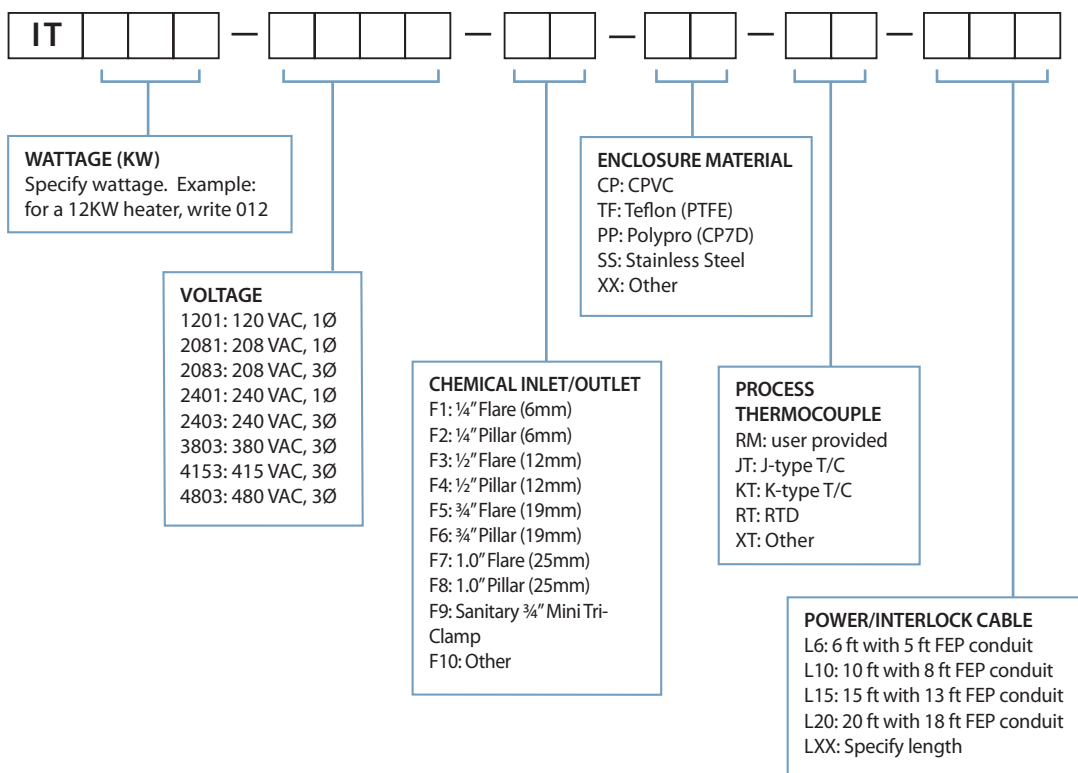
IT — — — — —

WATTAGE (KW)
Specify wattage. Example: for a 12KW heater, write 012

VOLTAGE
1201: 120 VAC, 1Ø
2081: 208 VAC, 1Ø
2083: 208 VAC, 3Ø
2401: 240 VAC, 1Ø
2403: 240 VAC, 3Ø
3803: 380 VAC, 3Ø
4153: 415 VAC, 3Ø
4803: 480 VAC, 3Ø

CHEMICAL INLET/OUTLET
F1: ¼" Flare (6mm)
F2: ¼" Pillar (6mm)
F3: ½" Flare (12mm)
F4: ½" Pillar (12mm)
F5: ¾" Flare (19mm)
F6: ¾" Pillar (19mm)
F7: 1.0" Flare (25mm)
F8: 1.0" Pillar (25mm)
F9: Sanitary ¾" Mini Tri-Clamp
F10: Other

ENCLOSURE MATERIAL
CP: CPVC
TF: Teflon (PTFE)
PP: Polypro (CP7D)
SS: Stainless Steel
XX: Other

PROCESS THERMOCOUPLE
RM: user provided
JT: J-type T/C
KT: K-type T/C
RT: RTD
XT: Other

POWER/INTERLOCK CABLE
L6: 6 ft with 5 ft FEP conduit
L10: 10 ft with 8 ft FEP conduit
L15: 15 ft with 13 ft FEP conduit
L20: 20 ft with 18 ft FEP conduit
LXX: Specify length